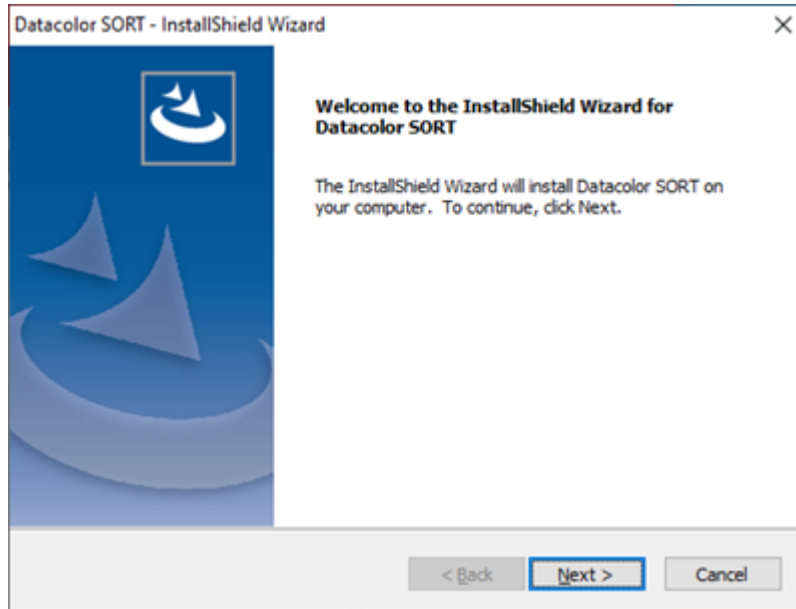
Datacolor SORT - InstallShield Wizard

×

Welcome to the InstallShield Wizard for Datacolor SORT

The InstallShield Wizard will install Datacolor SORT on your computer. To continue, click Next.

< Back

Next >

Cancel